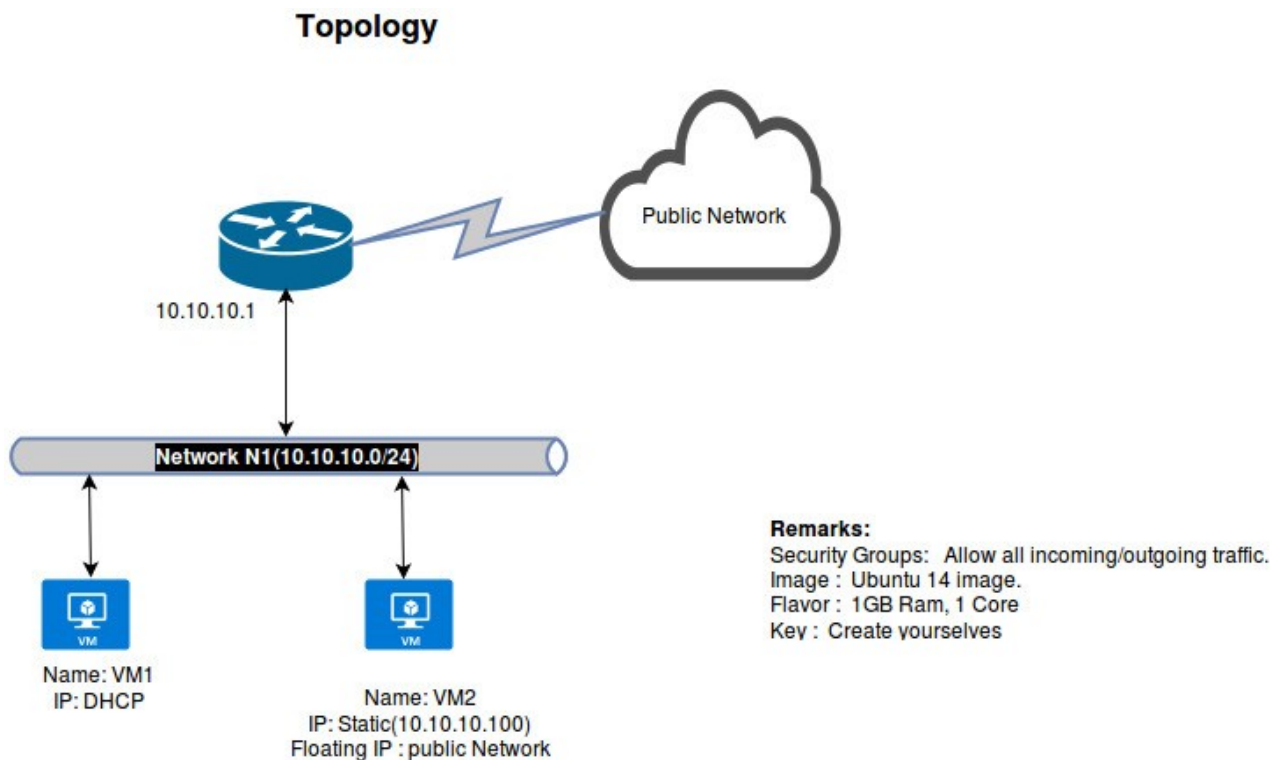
Topology

Public Network

10.10.10.1

Network N1(10.10.10.0/24)

VM

Name: VM1
IP: DHCP

VM

Name: VM2
IP: Static(10.10.10.100)
Floating IP : public Network

Remarks:
Security Groups: Allow all incoming/outgoing traffic.
Image : Ubuntu 14 image.
Flavor : 1GB Ram, 1 Core
Key : Create yourselves